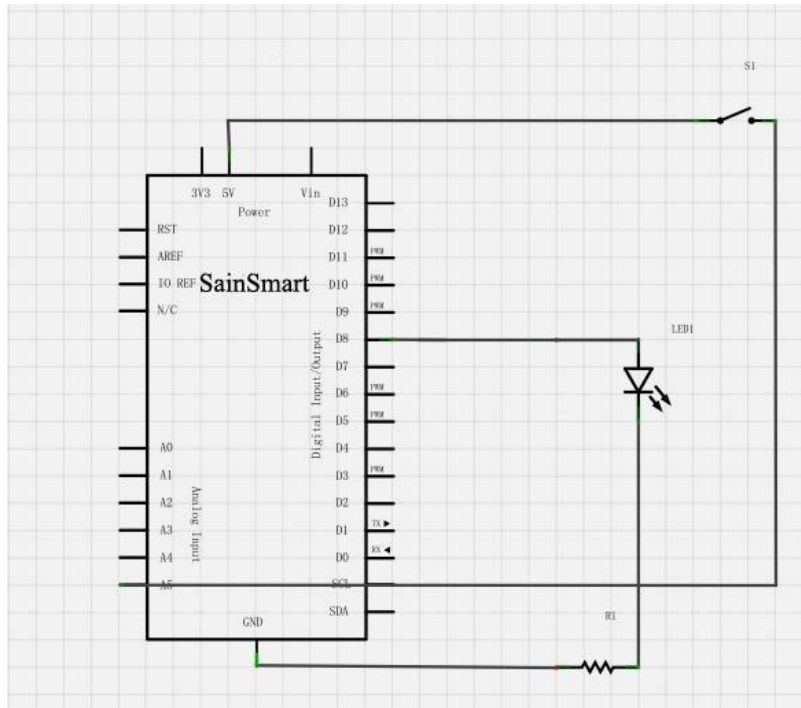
S1

3V3 5V Vin
Power

RST
AREF
IO REF
N/C

SainSmart

D13
D12
D11 PWM
D10 PWM
D9 PWM
D8
D7
D6 PWM
D5 PWM
D4
D3 PWM
D2
D1 TX
D0 RX
SCL
SDA

Digital Input/Output

LED1

A0
A1
A2
A3
A4
A5

Analog Input

GND

R1